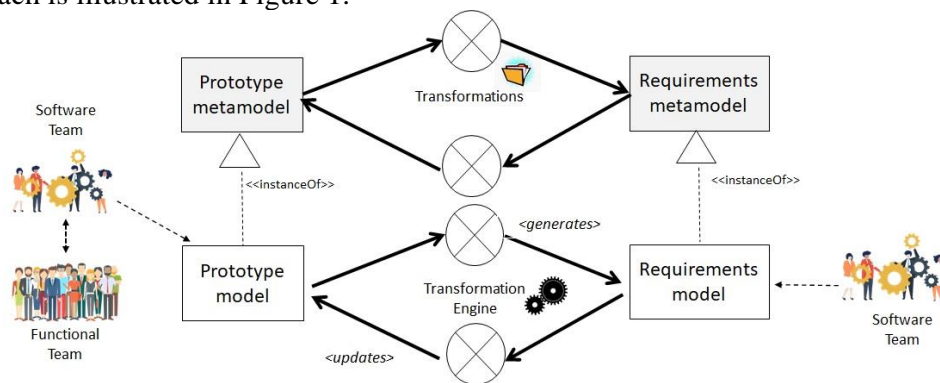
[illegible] is illustrated in Figure 1.

Prototype metamodel

Transformations

Requirements metamodel

Software Team

<<instanceOf>>

<<instanceOf>>

<generates>

Prototype model

Transformation Engine

Requirements model

Functional Team

<updates>

Software Team